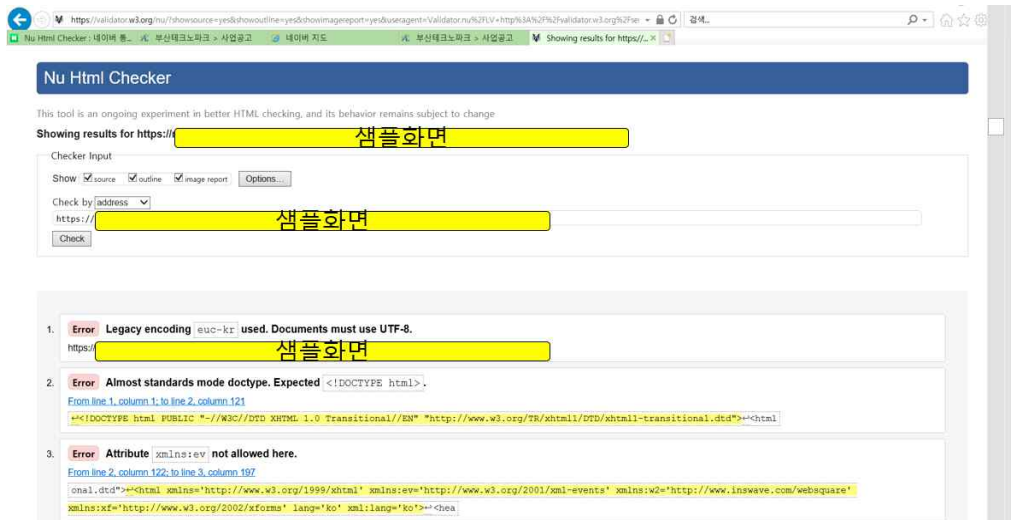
https://validator.w3.org/nu/?showsource=yes&showoutline=yes&showimagereport=yes&useragent=Validator.nu%2FLV+http%3A%2F%2Fvalidator.w3.org%2Fser

검색...

Nu Html Checker : 네이버 통... 부산테크노파크 > 사업공고 네이버 지도 부산테크노파크 > 사업공고 Showing results for https://... ×

Nu Html Checker

This tool is an ongoing experiment in better HTML checking, and its behavior remains subject to change

Showing results for https://

샘플화면

Checker Input

Show source outline image report Options...

Check by address

https://

샘플화면

Check

1. Error Legacy encoding euc-kr used. Documents must use UTF-8.

https://

샘플화면

2. Error Almost standards mode doctype. Expected <!DOCTYPE html>.

From line 1, column 1; to line 2, column 121

↩<!DOCTYPE html PUBLIC "-//W3C//DTD XHTML 1.0 Transitional//EN" "http://www.w3.org/TR/xhtml1/DTD/xhtml1-transitional.dtd">↩<html

3. Error Attribute xmlns:ev not allowed here.

From line 2, column 122; to line 3, column 197

onal.dtd">↩<html xmlns='http://www.w3.org/1999/xhtml' xmlns:ev='http://www.w3.org/2001/xml-events' xmlns:w2='http://www.inswave.com/websquare' xmlns:xf='http://www.w3.org/2002/xforms' lang='ko' xml:lang='ko'>↩<hea